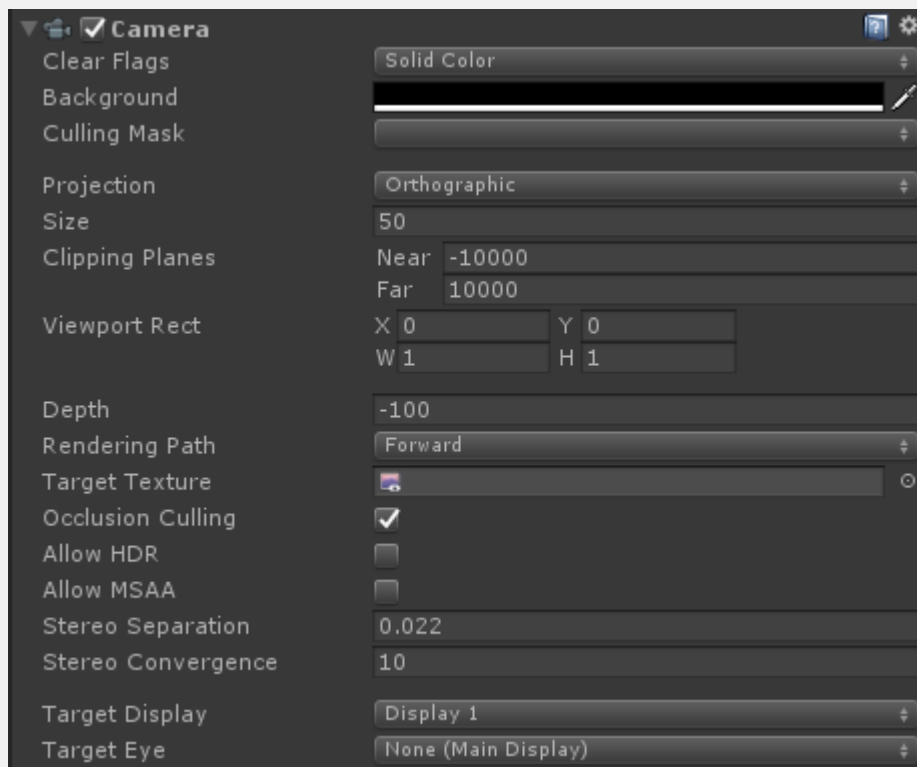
Camera

Clear Flags Solid Color
Background
Culling Mask

Projection Orthographic
Size 50
Clipping Planes Near -10000
Far 10000
Viewport Rect X 0 Y 0
W 1 H 1

Depth -100
Rendering Path Forward
Target Texture
Occlusion Culling
Allow HDR
Allow MSAA
Stereo Separation 0.022
Stereo Convergence 10

Target Display Display 1
Target Eye None (Main Display)